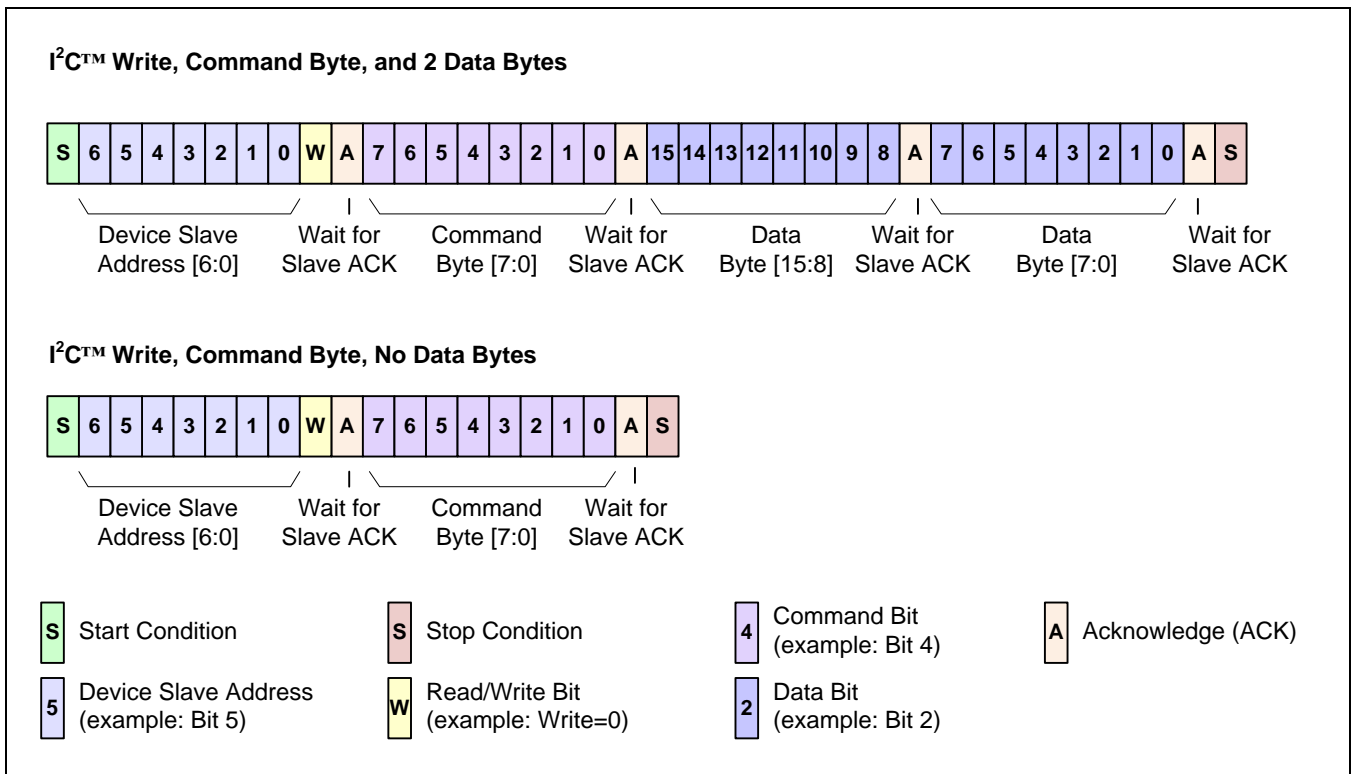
$I^2C$™ Write, Command Byte, and 2 Data Bytes

| S | 6 | 5 | 4 | 3 | 2 | 1 | 0 | W | A | 7 | 6 | 5 | 4 | 3 | 2 | 1 | 0 | A | 15 | 14 | 13 | 12 | 11 | 10 | 9 | 8 | A | 7 | 6 | 5 | 4 | 3 | 2 | 1 | 0 | A | S |
|---|---|---|---|---|---|---|---|---|---|---|---|---|---|---|---|---|---|---|---|---|---|---|---|---|---|---|---|---|---|---|---|---|---|---|---|---|---|

Device Slave Address [6:0]
Wait for Slave ACK
Command Byte [7:0]
Wait for Slave ACK
Data Byte [15:8]
Wait for Slave ACK
Data Byte [7:0]
Wait for Slave ACK

$I^2C$™ Write, Command Byte, No Data Bytes

| S | 6 | 5 | 4 | 3 | 2 | 1 | 0 | W | A | 7 | 6 | 5 | 4 | 3 | 2 | 1 | 0 | A | S |
|---|---|---|---|---|---|---|---|---|---|---|---|---|---|---|---|---|---|---|---|

Device Slave Address [6:0]
Wait for Slave ACK
Command Byte [7:0]
Wait for Slave ACK

S Start Condition
S Stop Condition
4 Command Bit (example: Bit 4)
A Acknowledge (ACK)
5 Device Slave Address (example: Bit 5)
W Read/Write Bit (example: Write=0)
2 Data Bit (example: Bit 2)